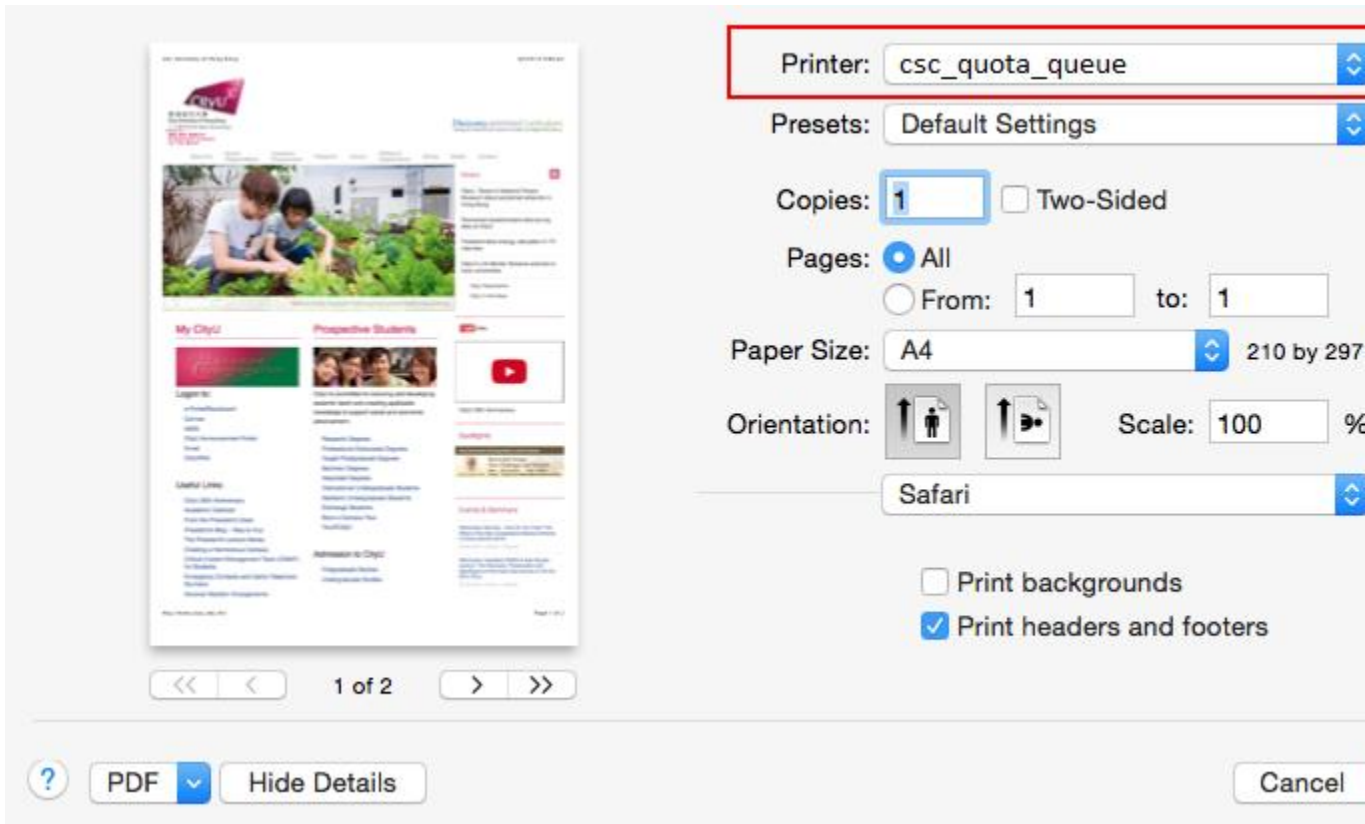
My CityU

Prospective Students

Printer: csc_quota_queue

Presets: Default Settings

Copies: 1 Two-Sided

Pages: All

From: 1 to: 1

Paper Size: A4 210 by 297

Orientation: Scale: 100 %

Safari

Print backgrounds

Print headers and footers

1 of 2

? PDF Hide Details Cancel